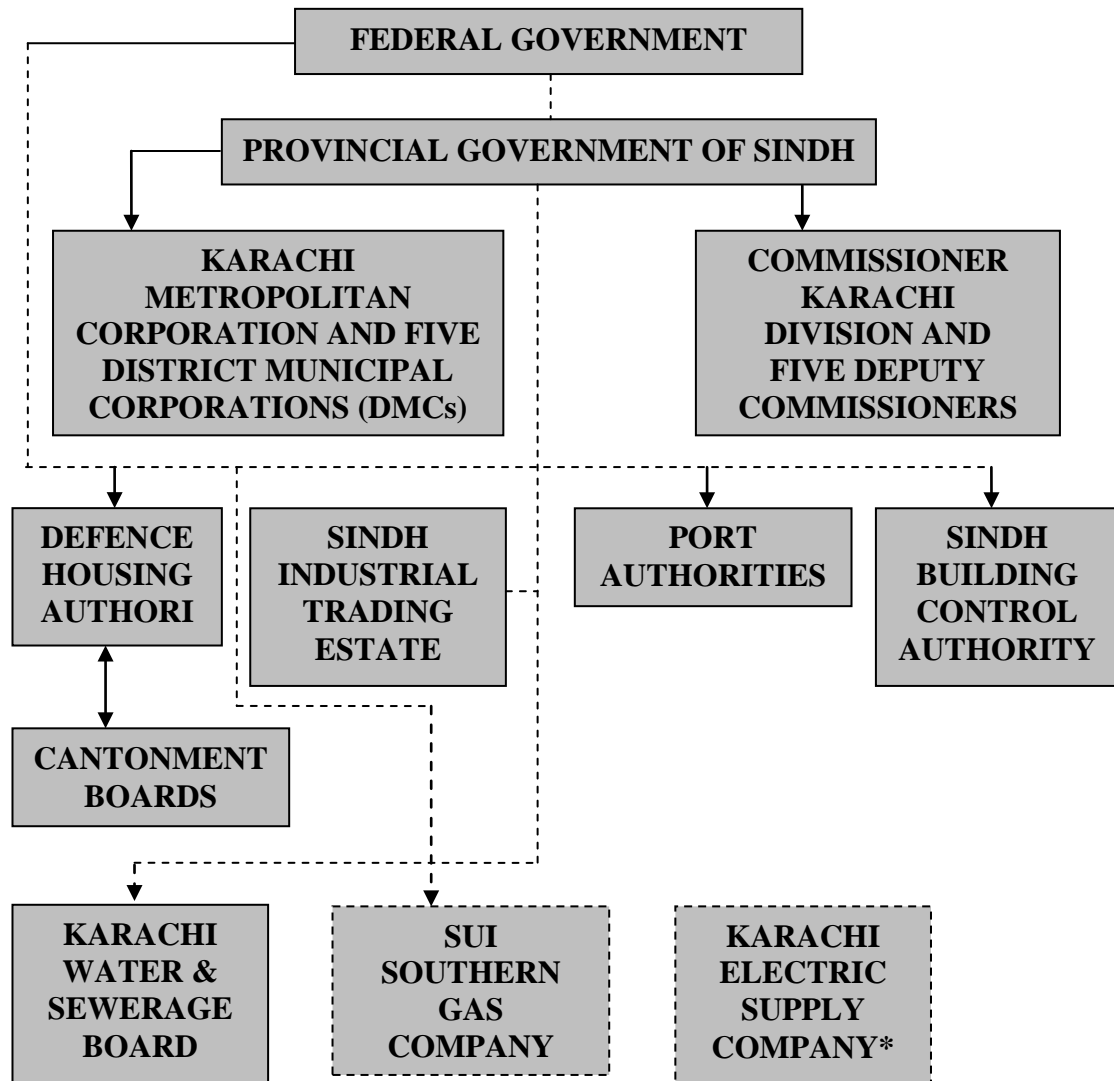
FEDERAL GOVERNMENT

PROVINCIAL GOVERNMENT OF SINDH

KARACHI METROPOLITAN CORPORATION AND FIVE DISTRICT MUNICIPAL CORPORATIONS (DMCs)

COMMISSIONER KARACHI DIVISION AND FIVE DEPUTY COMMISSIONERS

DEFENCE HOUSING AUTHORI

SINDH INDUSTRIAL TRADING ESTATE

PORT AUTHORITIES

SINDH BUILDING CONTROL AUTHORITY

CANTONMENT BOARDS

KARACHI WATER & SEWERAGE BOARD

SUI SOUTHERN GAS COMPANY

KARACHI ELECTRIC SUPPLY COMPANY*